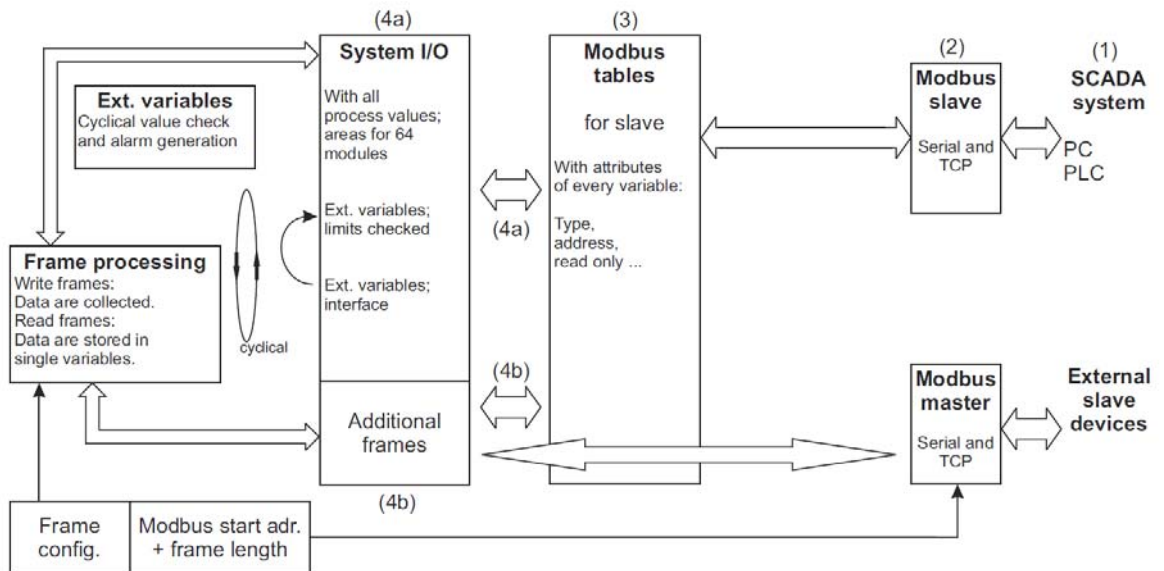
(4a)
System I/O
With all process values; areas for 64 modules

Ext. variables; limits checked

Ext. variables; interface

Additional frames

(4b)

(3)
Modbus tables
for slave
With attributes of every variable:
Type, address, read only ...

(2)
Modbus slave
Serial and TCP

(1)
SCADA system
PC
PLC

Ext. variables
Cyclical value check and alarm generation

Frame processing
Write frames:
Data are collected.
Read frames:
Data are stored in single variables.

cyclical

(4a)

(4b)

Modbus master
Serial and TCP

External slave devices

Frame config.
Modbus start adr. + frame length